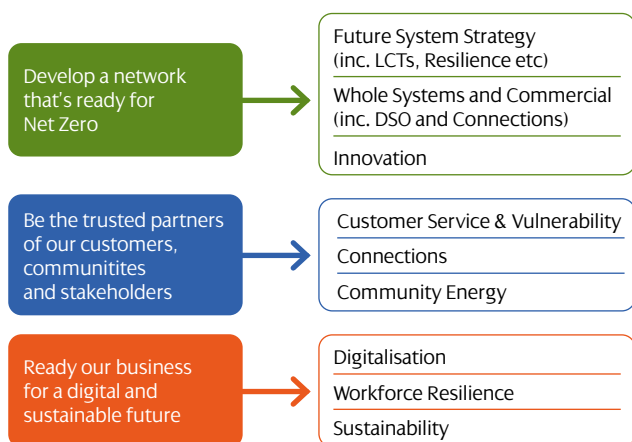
Develop a network that's ready for Net Zero

Future System Strategy (inc. LCTs, Resilience etc)

Whole Systems and Commercial (inc. DSO and Connections)

Innovation

Be the trusted partners of our customers, communitites and stakeholders

Customer Service & Vulnerability

Connections

Community Energy

Ready our business for a digital and sustainable future

Digitalisation

Workforce Resilience

Sustainability